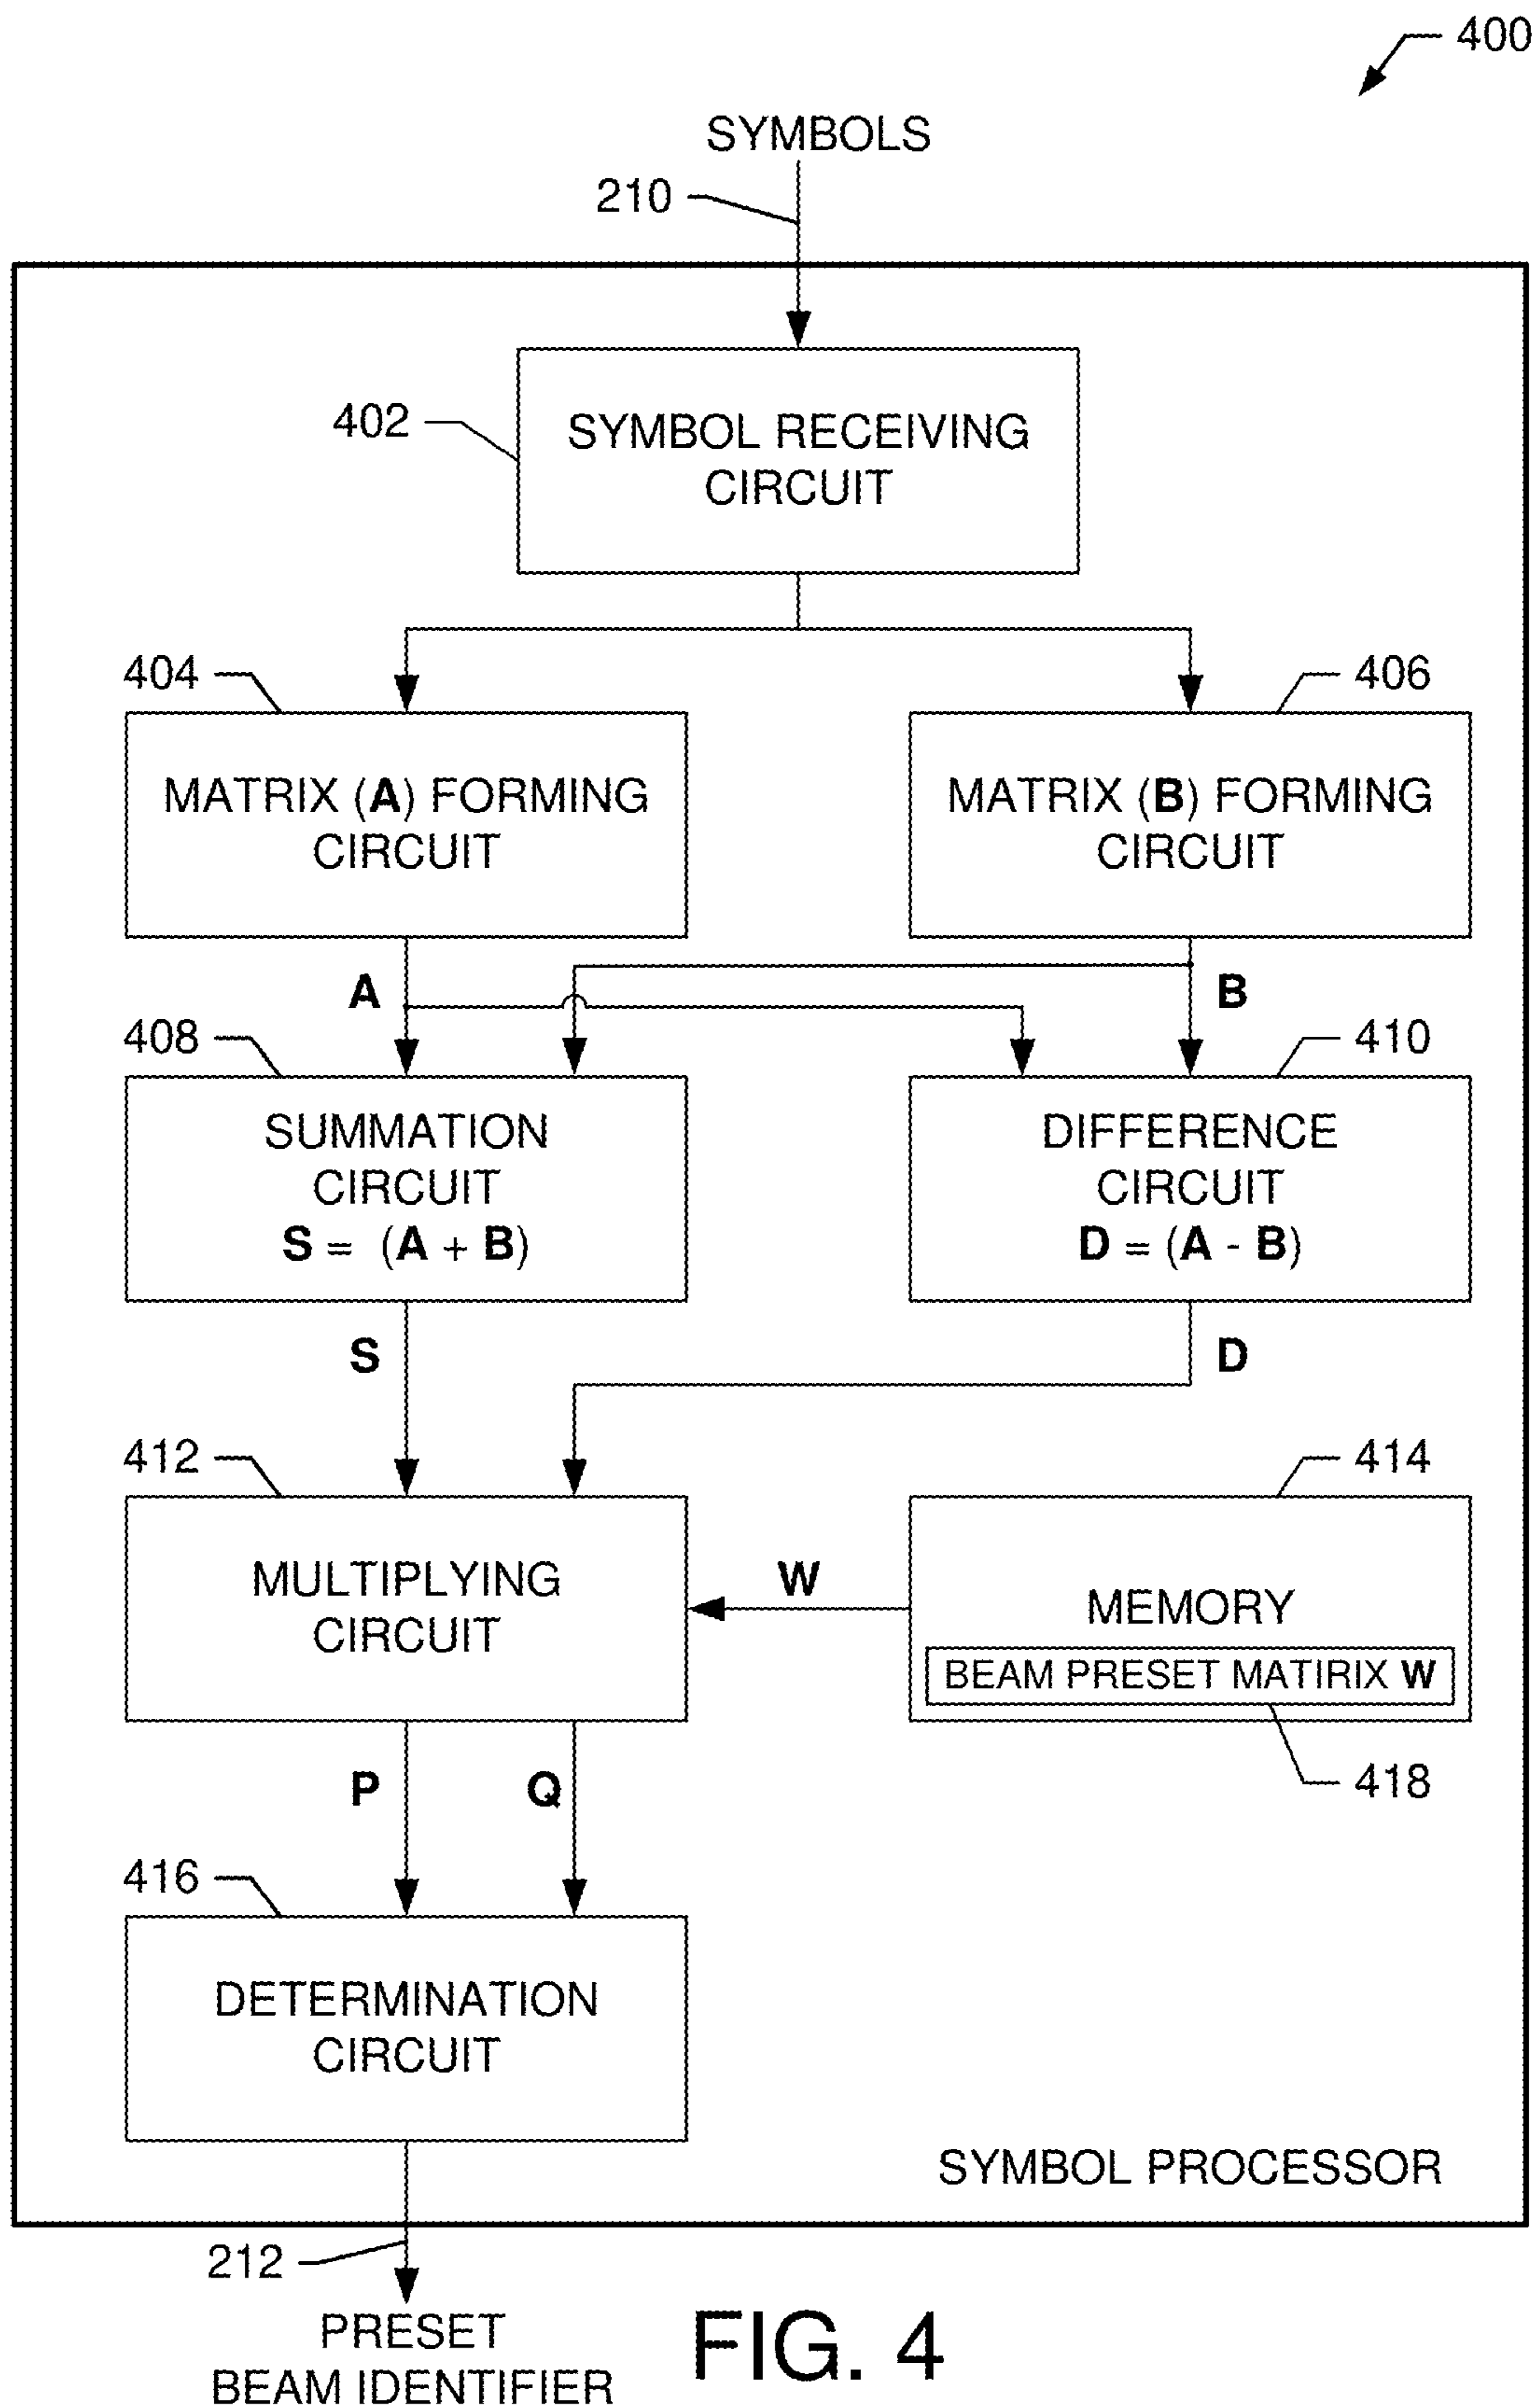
400

SYMBOLS

210

402

SYMBOL RECEIVING CIRCUIT

404

MATRIX (A) FORMING CIRCUIT

406

MATRIX (B) FORMING CIRCUIT

A

B

408

SUMMATION CIRCUIT
S = (A + B)

410

DIFFERENCE CIRCUIT
D = (A - B)

S

D

412

MULTIPLYING CIRCUIT

W

414

MEMORY

BEAM PRESET MATIRIX W

418

P

Q

416

DETERMINATION CIRCUIT

SYMBOL PROCESSOR

212

PRESET BEAM IDENTIFIER

FIG. 4